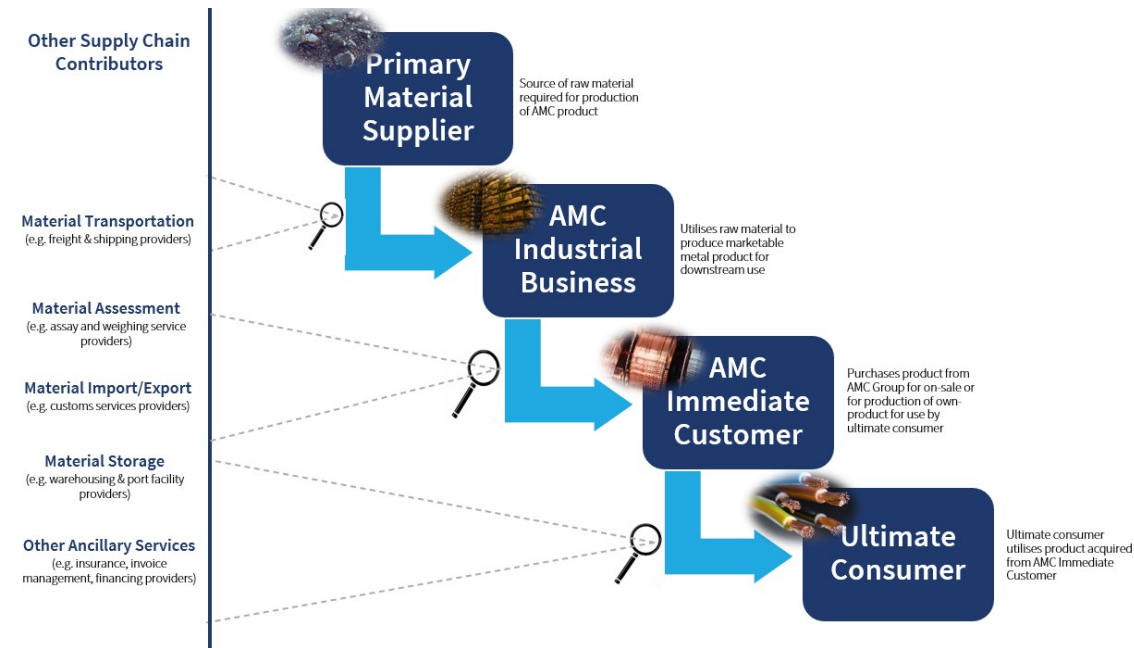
Other Supply Chain Contributors

Material Transportation
(e.g. freight & shipping providers)

Material Assessment
(e.g. assay and weighing service providers)

Material Import/Export
(e.g. customs services providers)

Material Storage
(e.g. warehousing & port facility providers)

Other Ancillary Services
(e.g. insurance, invoice management, financing providers)

Primary Material Supplier

Source of raw material required for production of AMC product

AMC Industrial Business

Utilises raw material to produce marketable metal product for downstream use

AMC Immediate Customer

Purchases product from AMC Group for on-sale or for production of own-product for use by ultimate consumer

Ultimate Consumer

Ultimate consumer utilises product acquired from AMC Immediate Customer